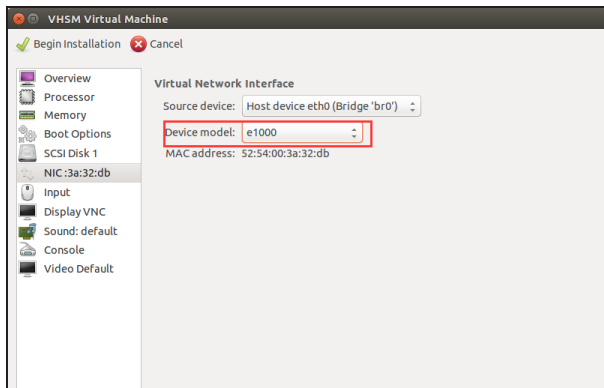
VHSM Virtual Machine

Begin Installation Cancel

Overview
Processor
Memory
Boot Options
SCSI Disk 1
NIC :3a:32:db
Input
Display VNC
Sound: default
Console
Video Default

Virtual Network Interface

Source device: Host device eth0 (Bridge 'br0')

Device model: e1000

MAC address: 52:54:00:3a:32:db